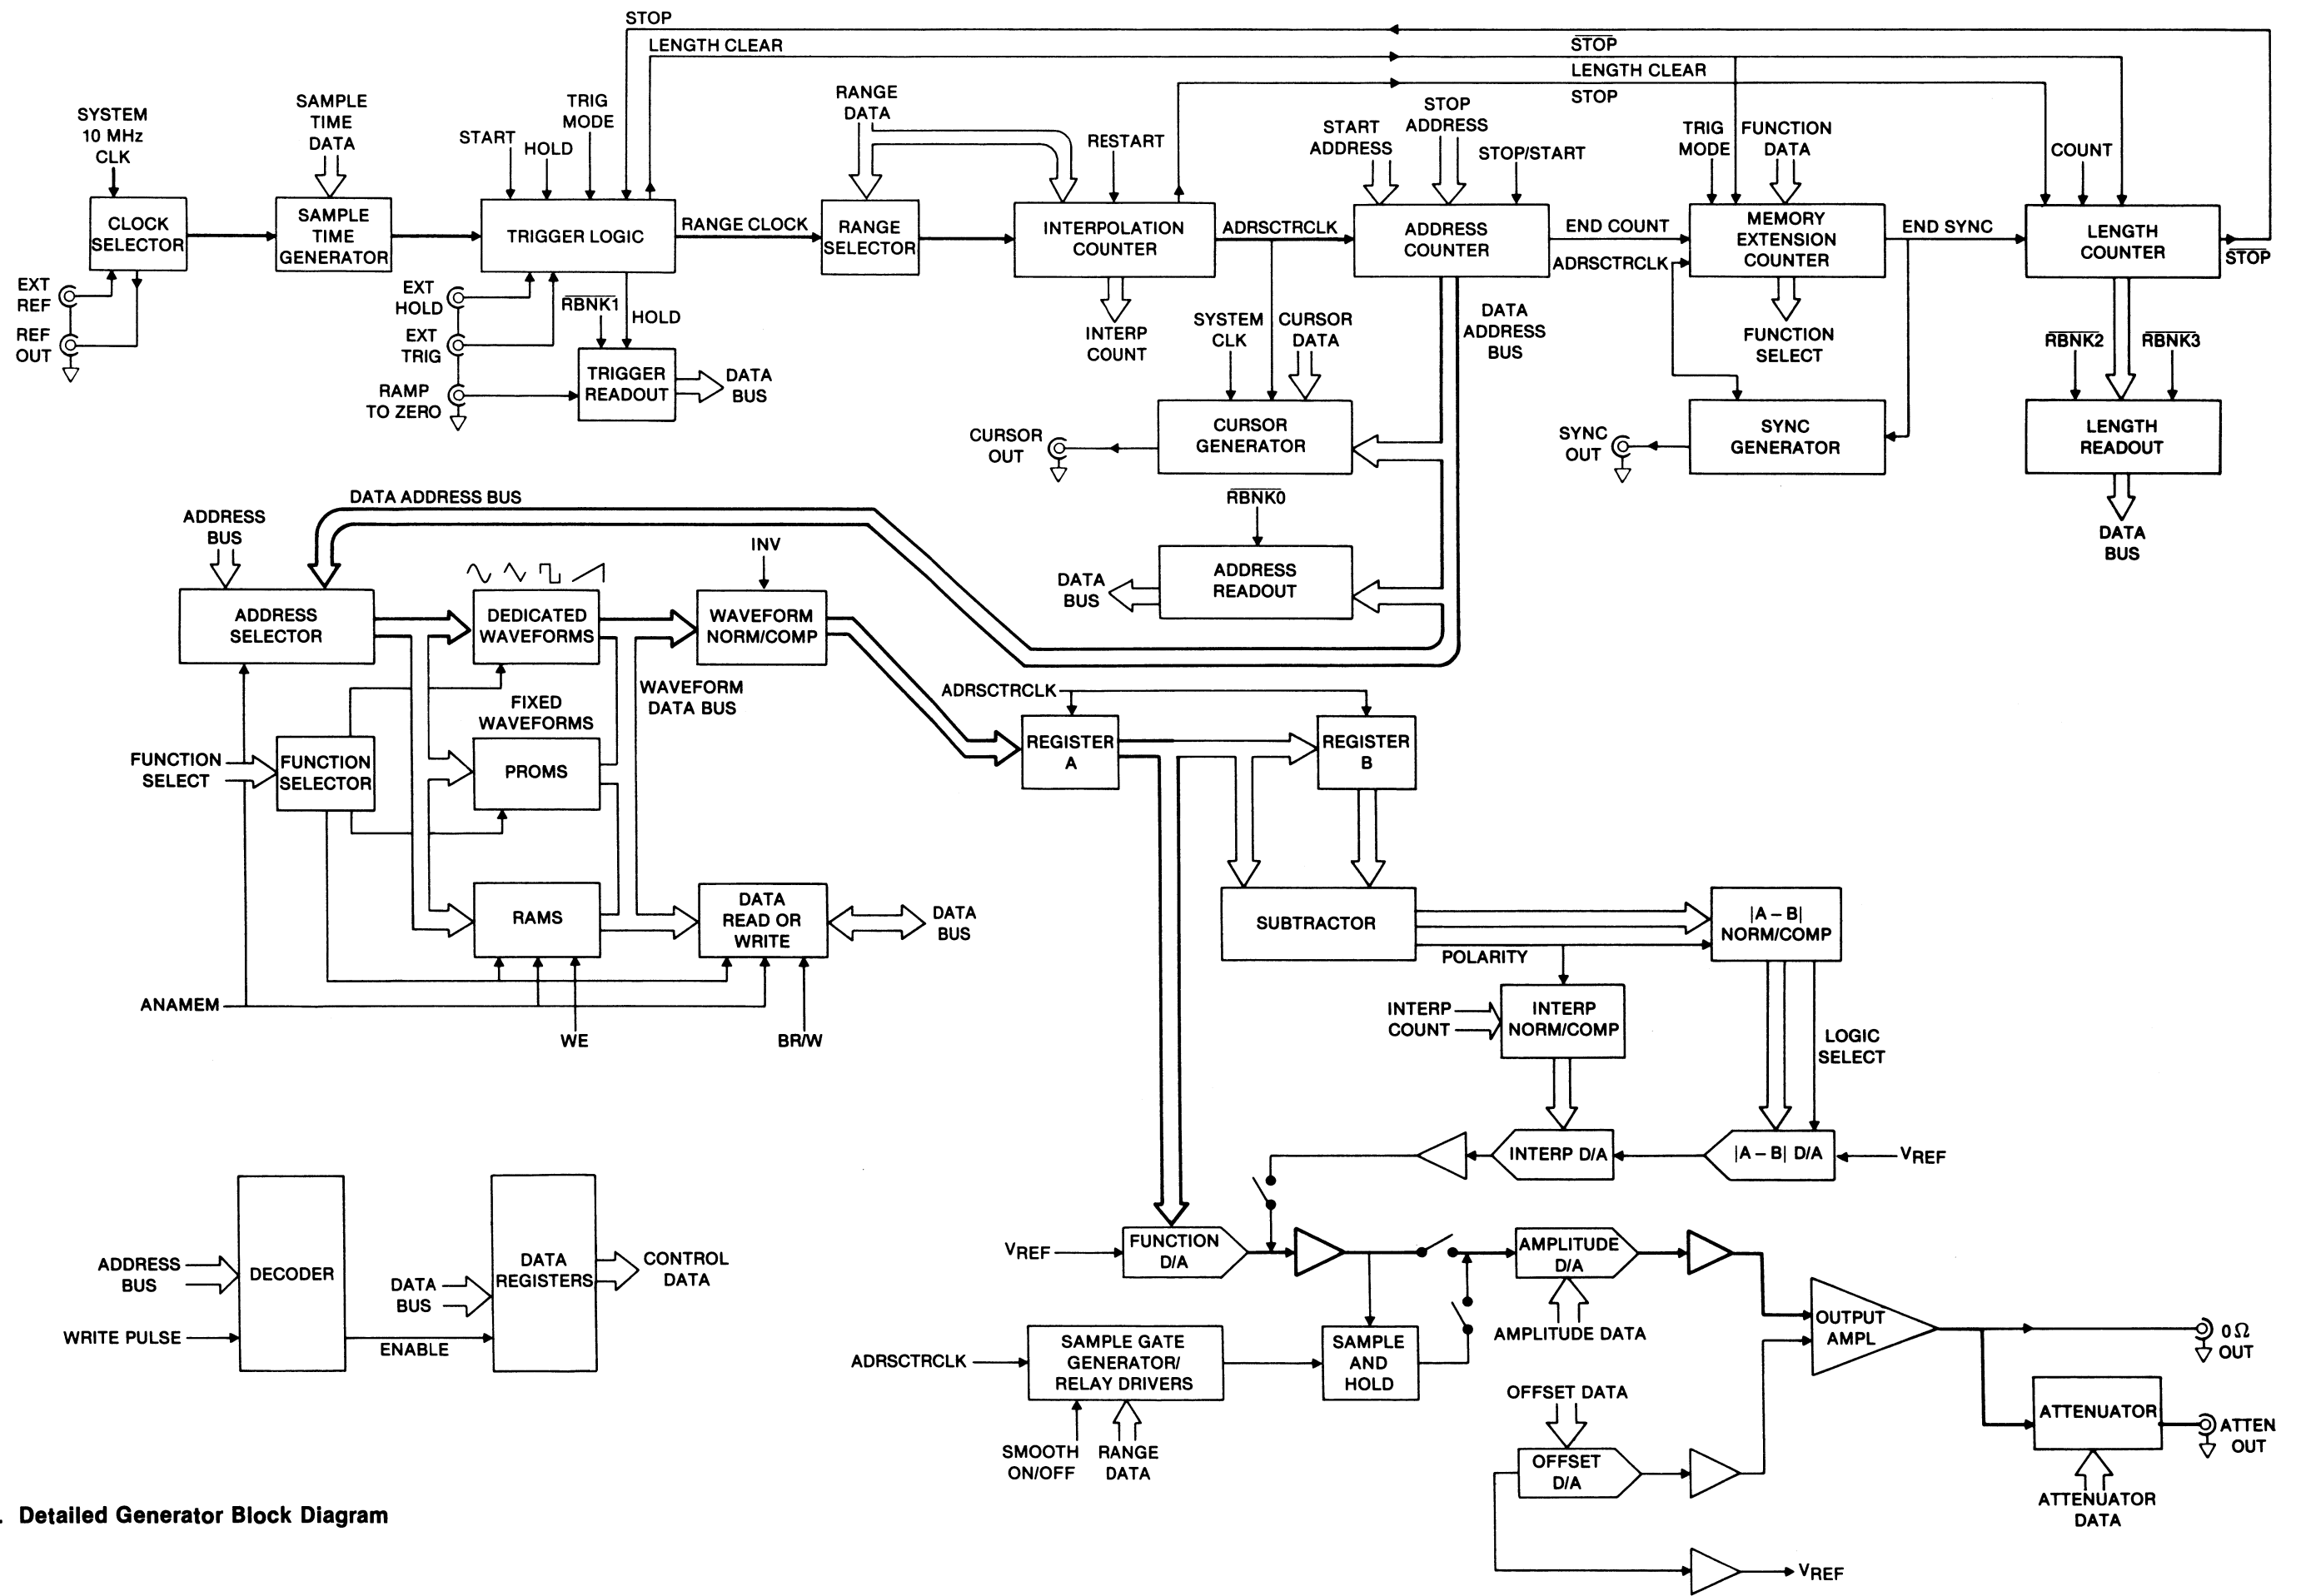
STOP
LENGTH CLEAR
$\overline{STOP}$
LENGTH CLEAR
STOP

SYSTEM 10 MHz CLK
CLOCK SELECTOR
EXT REF
REF OUT
SAMPLE TIME DATA
SAMPLE TIME GENERATOR
START
HOLD
TRIG MODE
TRIGGER LOGIC
RANGE CLOCK
EXT HOLD
EXT TRIG
RAMP TO ZERO
$\overline{RBNK1}$
HOLD
TRIGGER READOUT
DATA BUS
RANGE DATA
RANGE SELECTOR
RESTART
INTERPOLATION COUNTER
INTERP COUNT
ADRSCTRCLK
START ADDRESS
STOP ADDRESS
STOP/START
ADDRESS COUNTER
SYSTEM CLK
CURSOR DATA
DATA ADDRESS BUS
CURSOR GENERATOR
CURSOR OUT
$\overline{RBNK0}$
ADDRESS READOUT
DATA BUS
END COUNT
ADRSCTRCLK
TRIG MODE
FUNCTION DATA
MEMORY EXTENSION COUNTER
FUNCTION SELECT
SYNC GENERATOR
SYNC OUT
END SYNC
COUNT
LENGTH COUNTER
$\overline{STOP}$
$\overline{RBNK2}$
$\overline{RBNK3}$
LENGTH READOUT
DATA BUS

DATA ADDRESS BUS
ADDRESS BUS
ADDRESS SELECTOR
DEDICATED WAVEFORMS
INV
WAVEFORM NORM/COMP
FIXED WAVEFORMS
WAVEFORM DATA BUS
FUNCTION SELECT
FUNCTION SELECTOR
PROMS
RAMS
DATA READ OR WRITE
DATA BUS
ANAMEM
WE
BR/W
ADRSCTRCLK
REGISTER A
REGISTER B
SUBTRACTOR
|A – B| NORM/COMP
POLARITY
INTERP COUNT
INTERP NORM/COMP
LOGIC SELECT
INTERP D/A
|A – B| D/A
$V_{REF}$
$V_{REF}$
FUNCTION D/A
AMPLITUDE D/A
AMPLITUDE DATA
OUTPUT AMPL
0 Ω OUT
ADRSCTRCLK
SAMPLE GATE GENERATOR/ RELAY DRIVERS
SMOOTH ON/OFF
RANGE DATA
SAMPLE AND HOLD
OFFSET DATA
OFFSET D/A
$V_{REF}$
ATTENUATOR
ATTEN OUT
ATTENUATOR DATA

ADDRESS BUS
WRITE PULSE
DECODER
ENABLE
DATA BUS
DATA REGISTERS
CONTROL DATA

. Detailed Generator Block Diagram